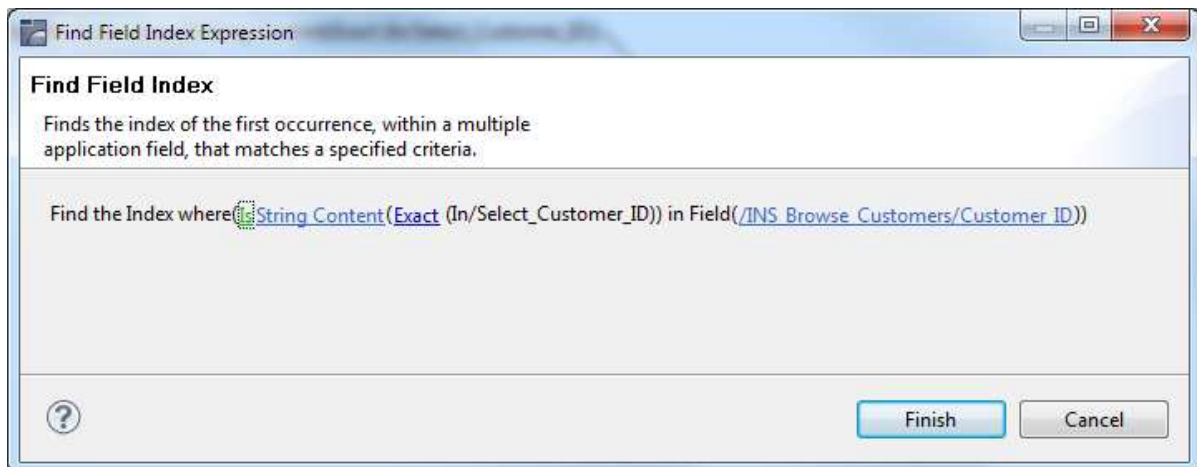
Find Field Index Expression

Find Field Index

Finds the index of the first occurrence, within a multiple application field, that matches a specified criteria.

Find the Index where(Is String Content(Exact (In/Select_Customer_ID)) in Field(/INS Browse Customers/Customer ID))

?

Finish

Cancel